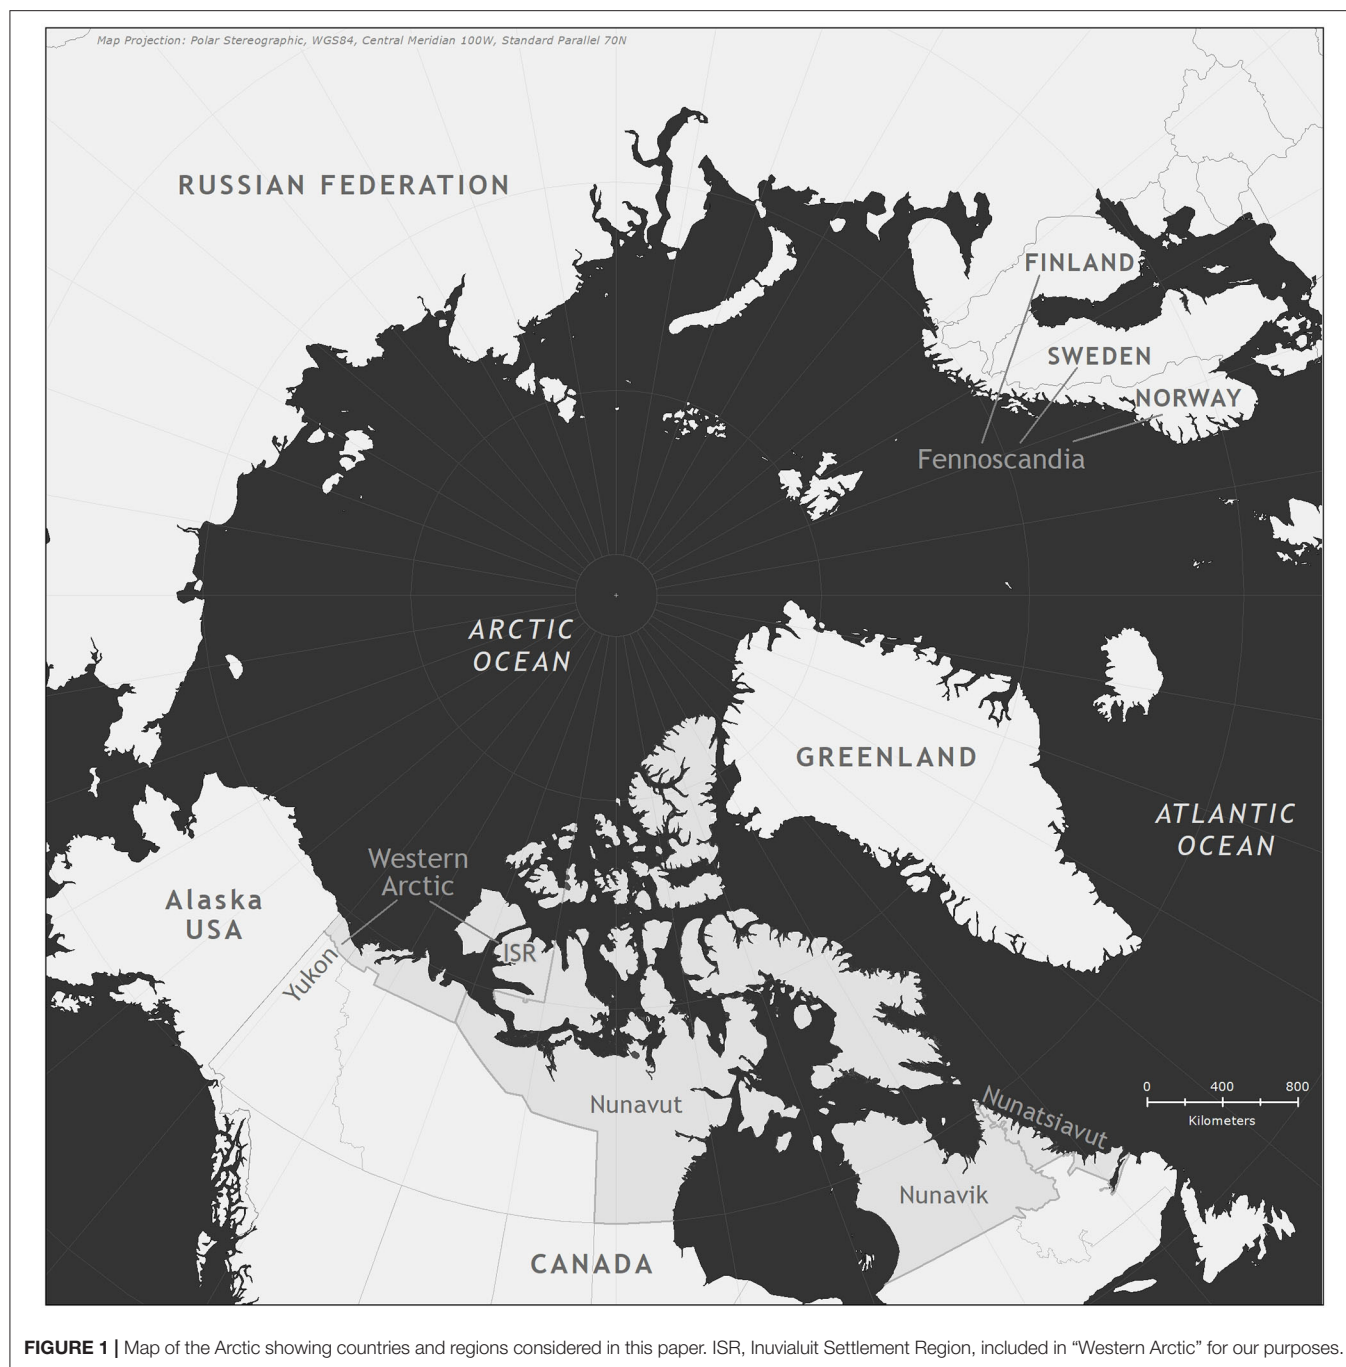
Map Projection: Polar Stereographic, WGS84, Central Meridian 100W, Standard Parallel 70N

RUSSIAN FEDERATION

FINLAND

SWEDEN

NORWAY

Fennoscandia

ARCTIC OCEAN

GREENLAND

ATLANTIC OCEAN

Western Arctic

Alaska USA

ISR

Yukon

Nunavut

Nunatsiavut

Nunavik

CANADA

0 400 800
Kilometers

FIGURE 1 | Map of the Arctic showing countries and regions considered in this paper. ISR, Inuvialuit Settlement Region, included in "Western Arctic" for our purposes.